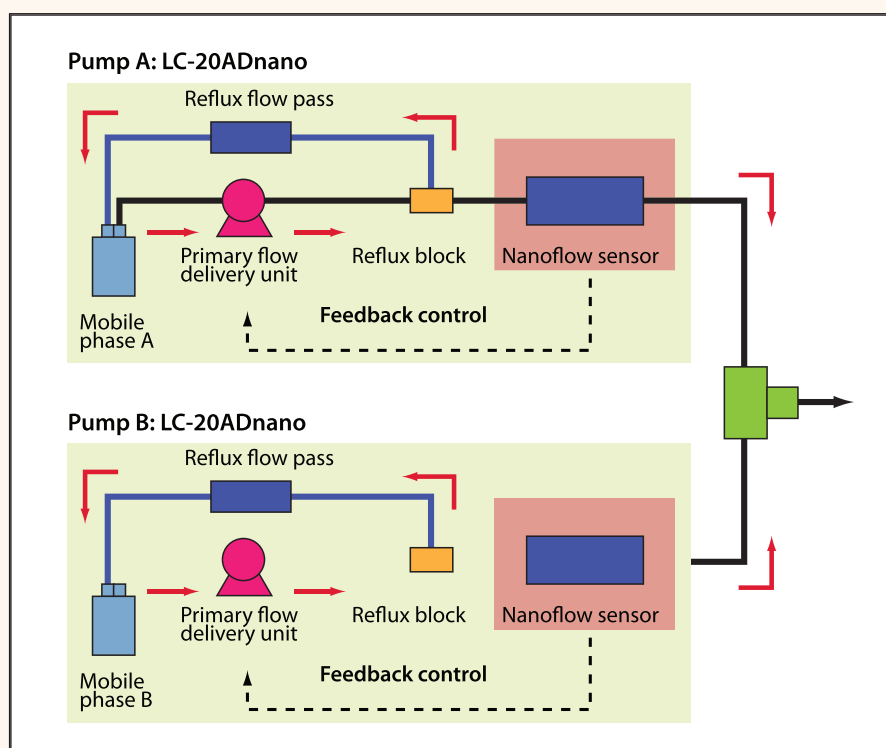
Pump A: LC-20ADnano

Reflux flow pass

Primary flow delivery unit

Reflux block

Nanoflow sensor

Mobile phase A

Feedback control

Pump B: LC-20ADnano

Reflux flow pass

Primary flow delivery unit

Reflux block

Nanoflow sensor

Mobile phase B

Feedback control